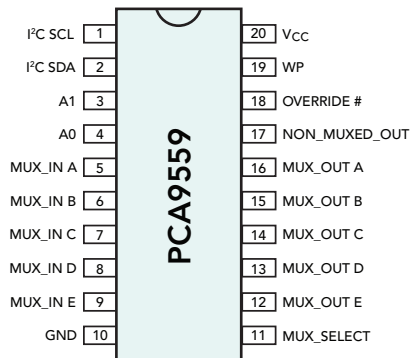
I$^2$C SCL 1
I$^2$C SDA 2
A1 3
A0 4
MUX_IN A 5
MUX_IN B 6
MUX_IN C 7
MUX_IN D 8
MUX_IN E 9
GND 10

PCA9559

20 V$_{CC}$
19 WP
18 OVERRIDE #
17 NON_MUXED_OUT
16 MUX_OUT A
15 MUX_OUT B
14 MUX_OUT C
13 MUX_OUT D
12 MUX_OUT E
11 MUX_SELECT